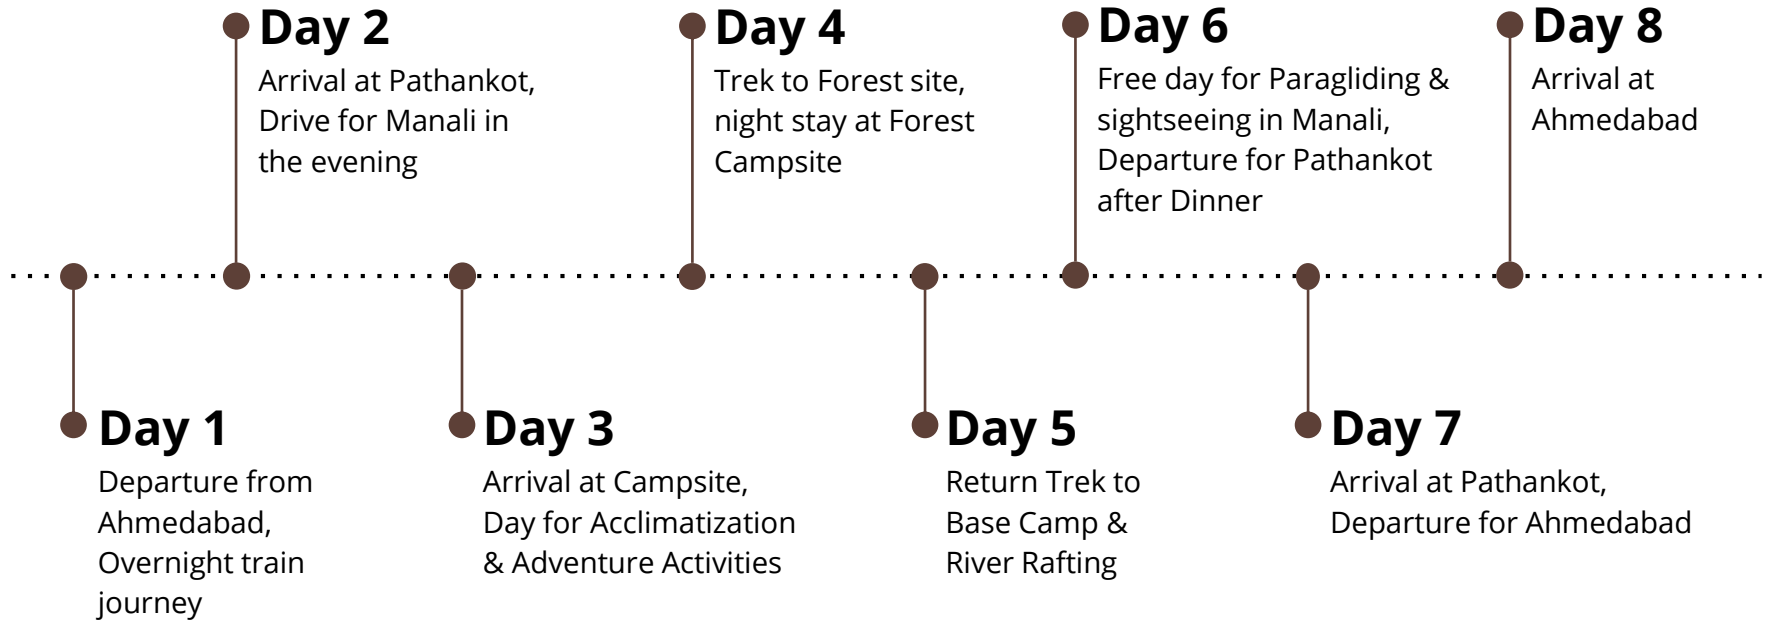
Day 1
Departure from Ahmedabad, Overnight train journey

Day 2
Arrival at Pathankot, Drive for Manali in the evening

Day 3
Arrival at Campsite, Day for Acclimatization & Adventure Activities

Day 4
Trek to Forest site, night stay at Forest Campsite

Day 5
Return Trek to Base Camp & River Rafting

Day 6
Free day for Paragliding & sightseeing in Manali, Departure for Pathankot after Dinner

Day 7
Arrival at Pathankot, Departure for Ahmedabad

Day 8
Arrival at Ahmedabad